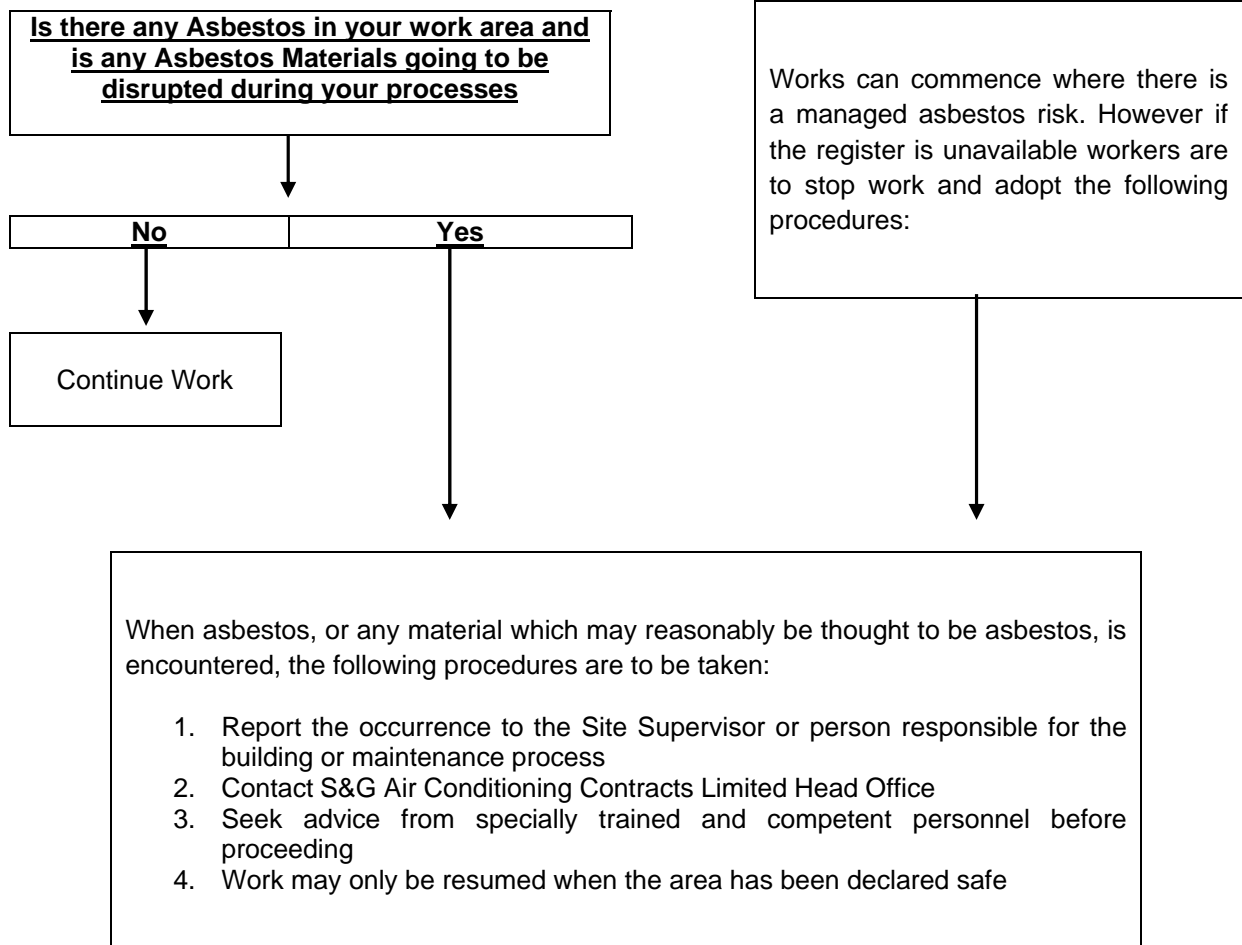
**Is there any Asbestos in your work area and is any Asbestos Materials going to be disrupted during your processes**

Works can commence where there is a managed asbestos risk. However if the register is unavailable workers are to stop work and adopt the following procedures:

No

Yes

Continue Work

When asbestos, or any material which may reasonably be thought to be asbestos, is encountered, the following procedures are to be taken:

1. Report the occurrence to the Site Supervisor or person responsible for the building or maintenance process
2. Contact S&G Air Conditioning Contracts Limited Head Office
3. Seek advice from specially trained and competent personnel before proceeding
4. Work may only be resumed when the area has been declared safe